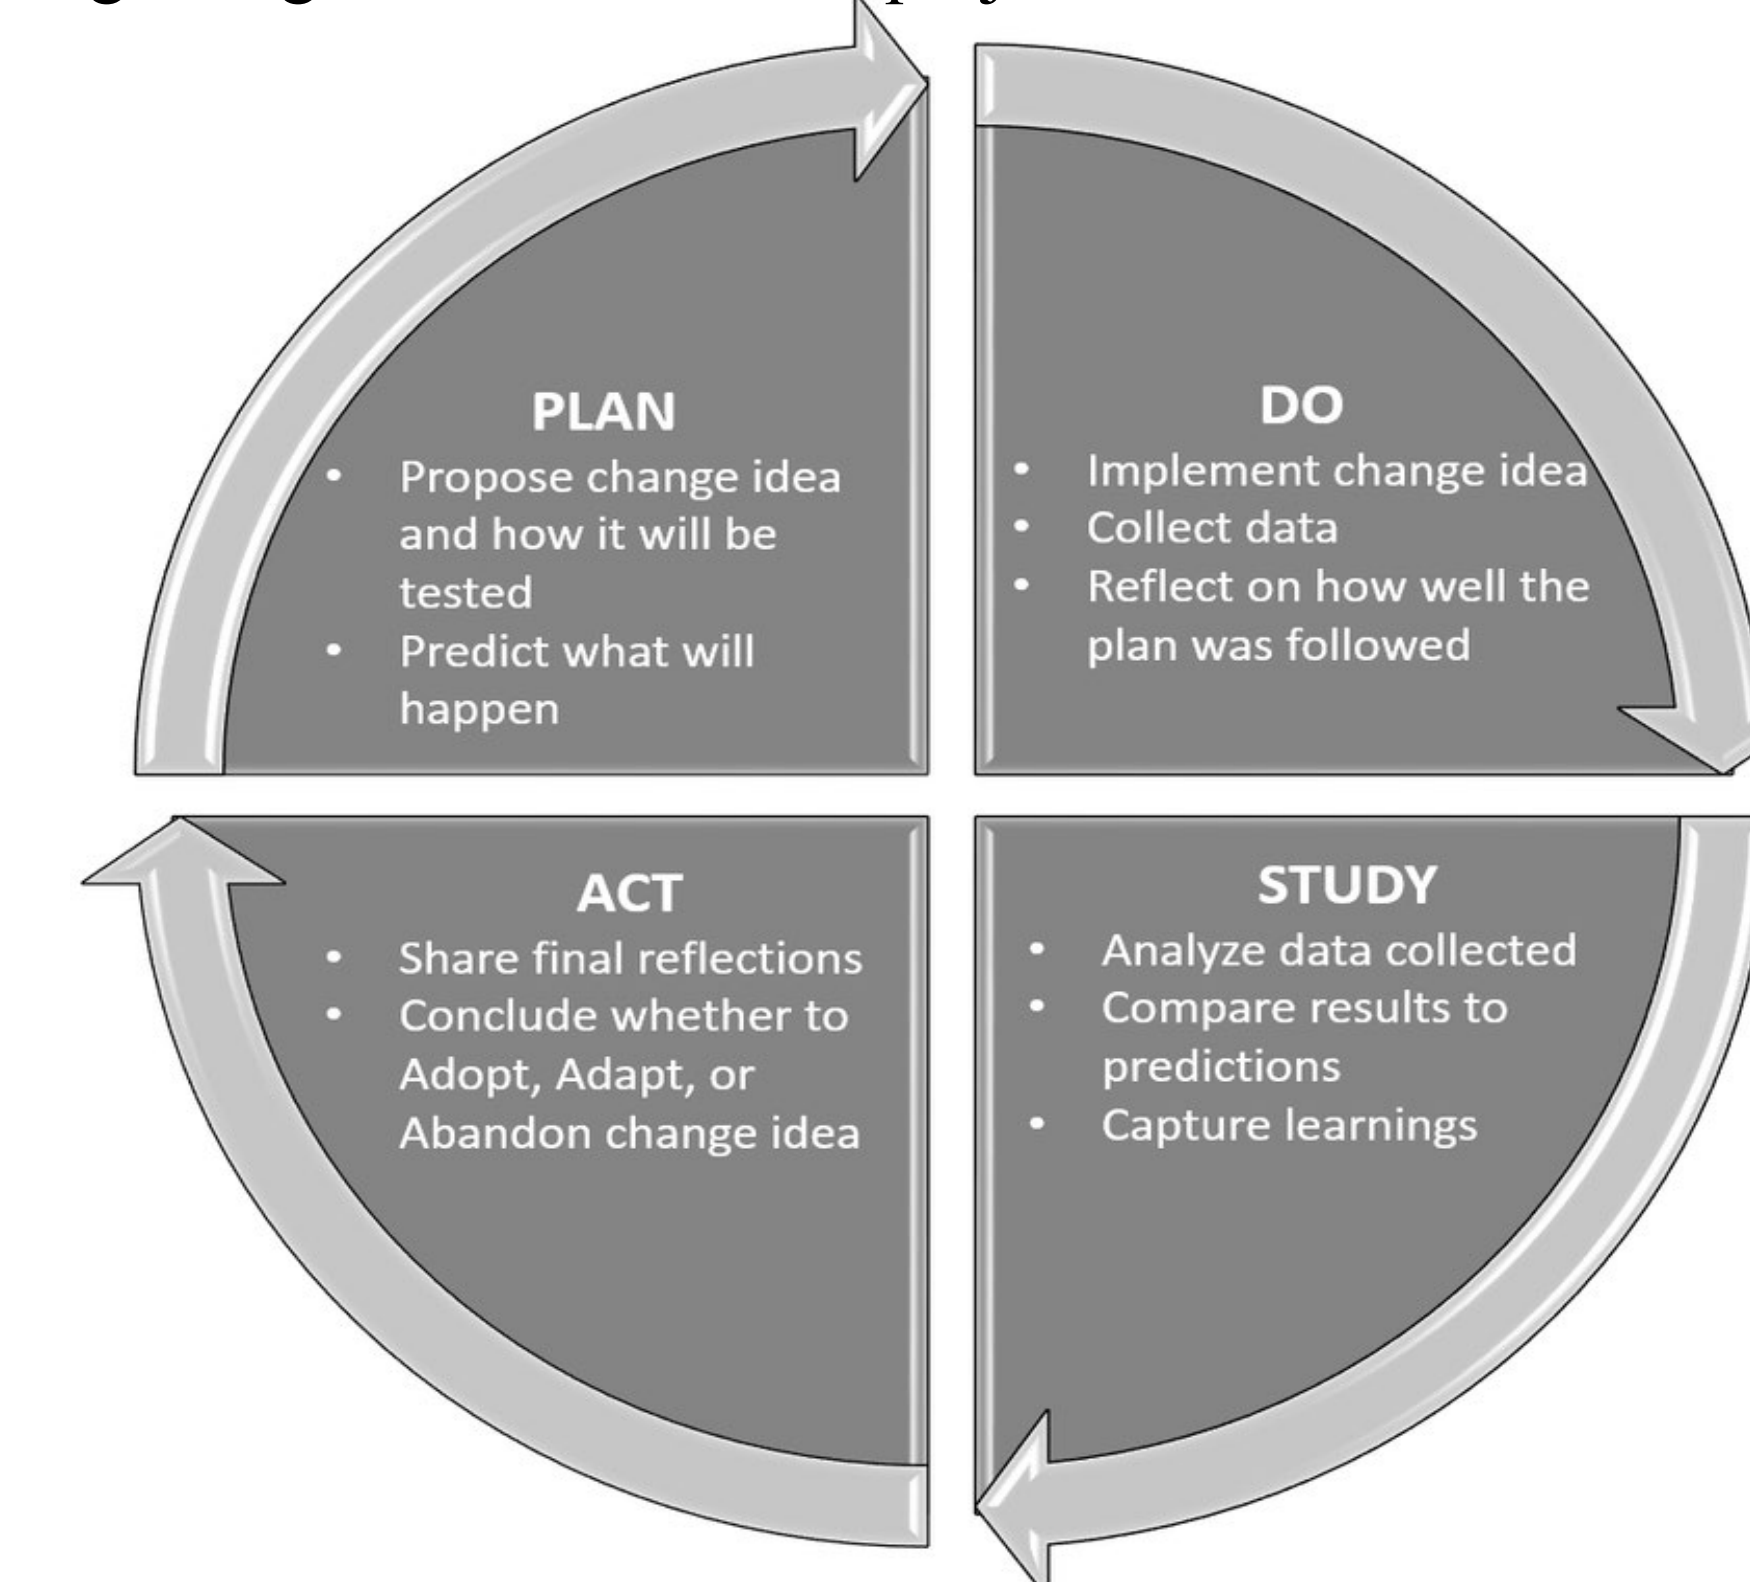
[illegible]

PLAN
- Propose change idea and how it will be tested
- Predict what will happen

DO
- Implement change idea
- Collect data
- Reflect on how well the plan was followed

ACT
- Share final reflections
- Conclude whether to Adopt, Adapt, or Abandon change idea

STUDY
- Analyze data collected
- Compare results to predictions
- Capture learnings